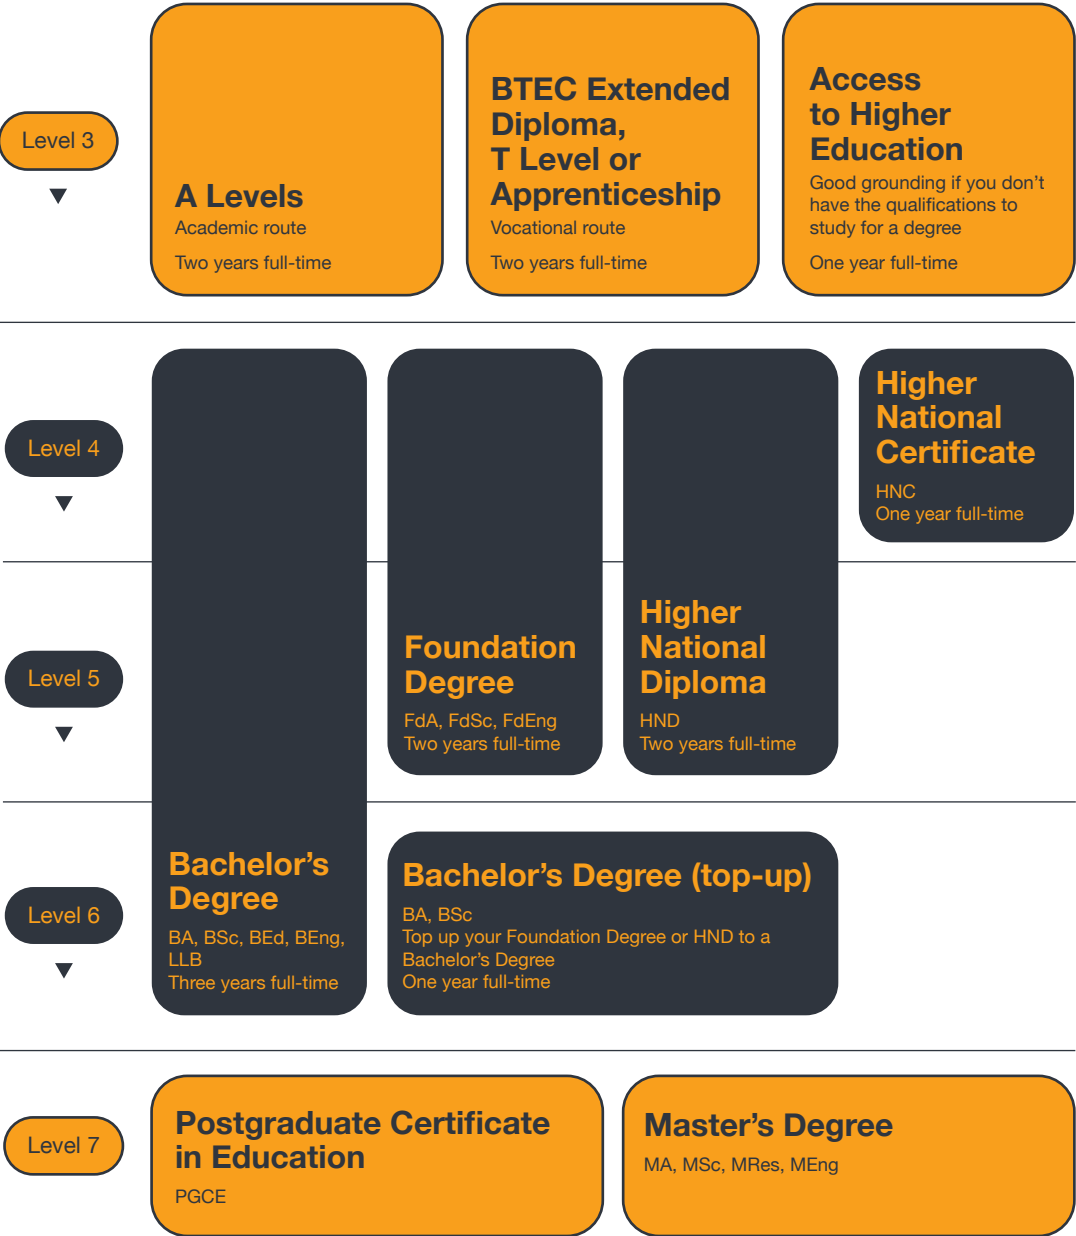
Level 3

A Levels
Academic route
Two years full-time

BTEC Extended Diploma, T Level or Apprenticeship
Vocational route
Two years full-time

Access to Higher Education
Good grounding if you don't have the qualifications to study for a degree
One year full-time

Level 4

Higher National Certificate
HNC
One year full-time

Level 5

Foundation Degree
FdA, FdSc, FdEng
Two years full-time

Higher National Diploma
HND
Two years full-time

Level 6

Bachelor's Degree
BA, BSc, BEd, BEng, LLB
Three years full-time

Bachelor's Degree (top-up)
BA, BSc
Top up your Foundation Degree or HND to a Bachelor's Degree
One year full-time

Level 7

Postgraduate Certificate in Education
PGCE

Master's Degree
MA, MSc, MRes, MEng